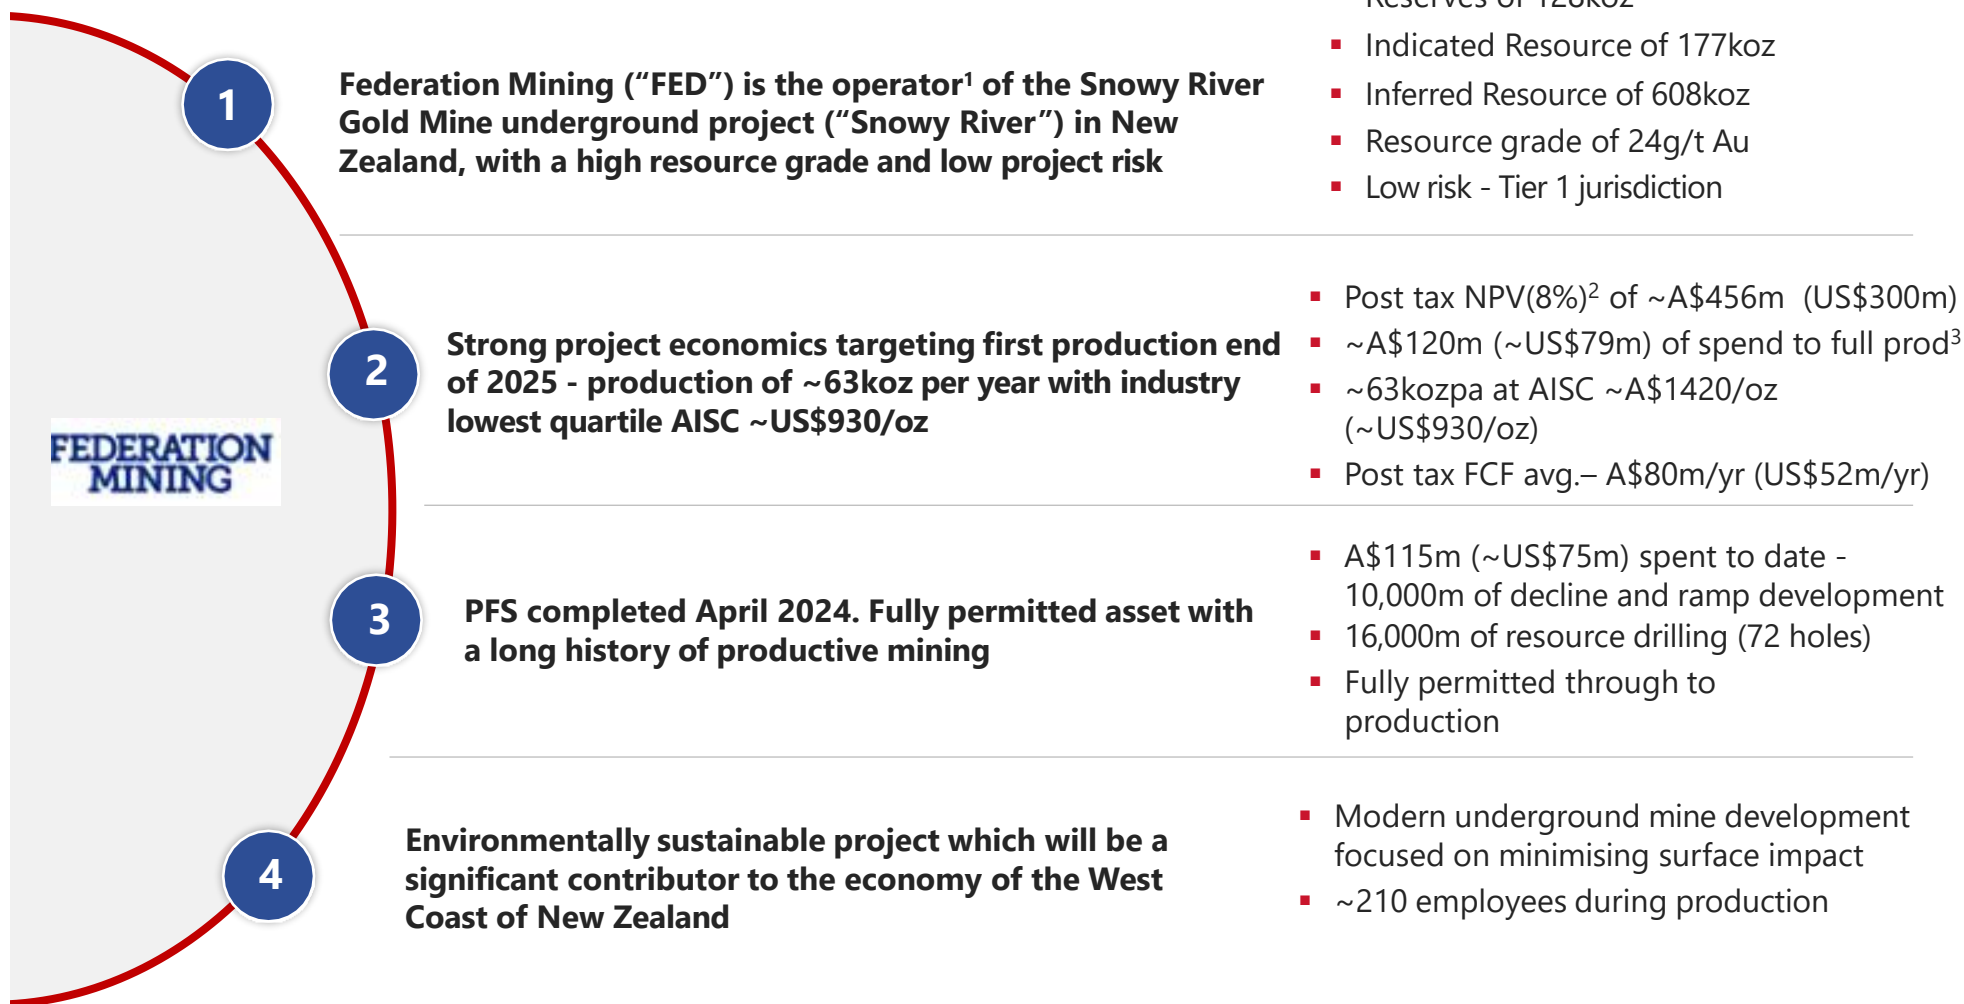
FEDERATION MINING

1

Federation Mining ("FED") is the operator$^1$ of the Snowy River Gold Mine underground project ("Snowy River") in New Zealand, with a high resource grade and low project risk

- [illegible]
- Indicated Resource of 177koz
- Inferred Resource of 608koz
- Resource grade of 24g/t Au
- Low risk - Tier 1 jurisdiction

2

Strong project economics targeting first production end of 2025 - production of ~63koz per year with industry lowest quartile AISC ~US$930/oz

- Post tax NPV(8%)$^2$ of ~A$456m (US$300m)
- ~A$120m (~US$79m) of spend to full prod$^3$
- ~63kozpa at AISC ~A$1420/oz (~US$930/oz)
- Post tax FCF avg.– A$80m/yr (US$52m/yr)

3

PFS completed April 2024. Fully permitted asset with a long history of productive mining

- A$115m (~US$75m) spent to date - 10,000m of decline and ramp development
- 16,000m of resource drilling (72 holes)
- Fully permitted through to production

4

Environmentally sustainable project which will be a significant contributor to the economy of the West Coast of New Zealand

- Modern underground mine development focused on minimising surface impact
- ~210 employees during production